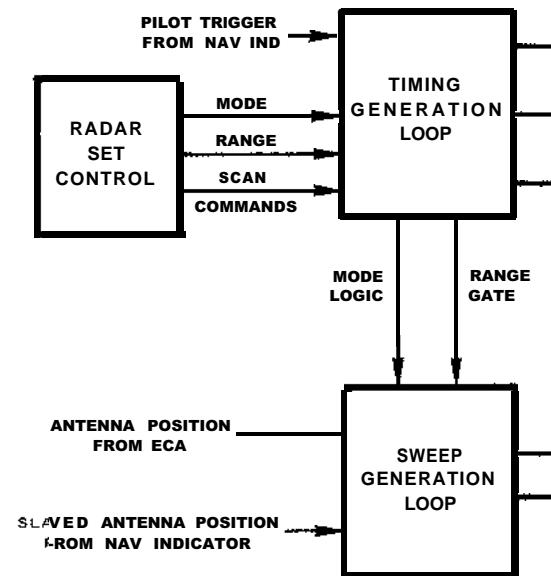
PILOT TRIGGER FROM NAV IND

RADAR SET CONTROL

MODE

RANGE

SCAN COMMANDS

TIMING GENERATION LOOP

MODE LOGIC

RANGE GATE

ANTENNA POSITION FROM ECA

SLAVED ANTENNA POSITION FROM NAV INDICATOR

SWEEP GENERATION LOOP